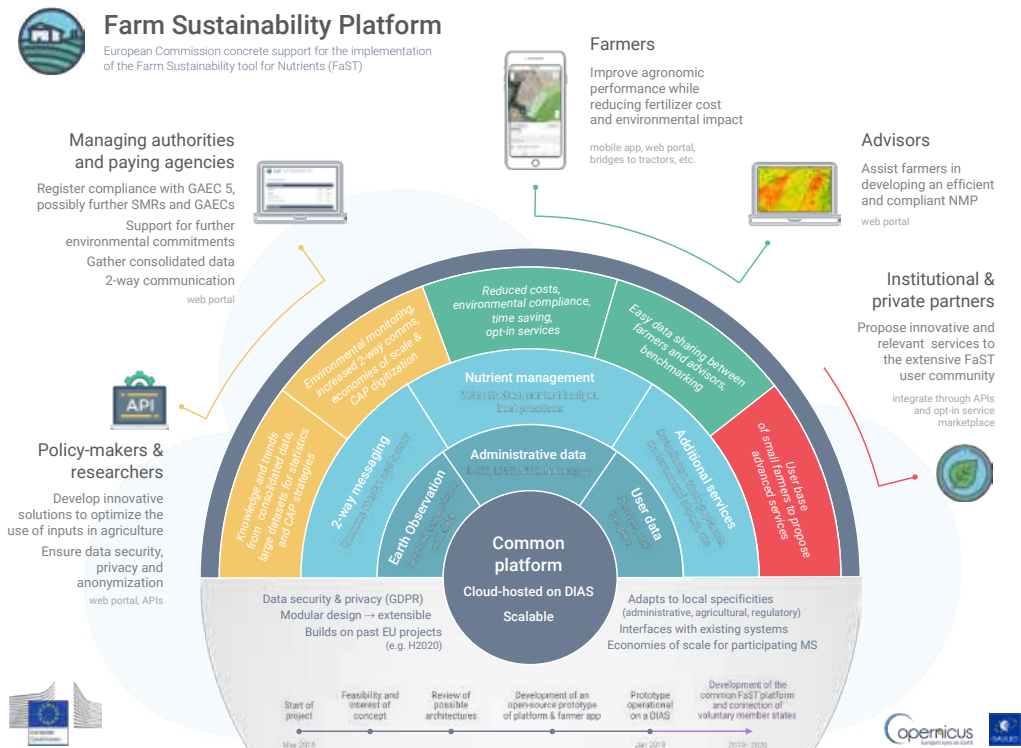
Farm Sustainability Platform

European Commission concrete support for the implementation of the Farm Sustainability tool for Nutrients (FaST)

Farmers

Improve agronomic performance while reducing fertilizer cost and environmental impact

mobile app, web portal, bridges to tractors, etc.

Managing authorities and paying agencies

Register compliance with GAEC 5, possibly further SMRs and GAECs

Support for further environmental commitments

Gather consolidated data

2-way communication

web portal

Advisors

Assist farmers in developing an efficient and compliant NMP

web portal

Institutional & private partners

Propose innovative and relevant services to the extensive FaST user community

integrate through APIs and opt-in service marketplace

API

Policy-makers & researchers

Develop innovative solutions to optimize the use of inputs in agriculture

Ensure data security, privacy and anonymization

web portal, APIs

Knowledge and trends from consolidated data, large datasets for statistics and CAP strategies

Environmental monitoring, increased 2-way comms, economies of scale & CAP digitization

Reduced costs, environmental compliance, time saving, opt-in services

Easy data sharing between farmers and advisors, benchmarking

User base of small farmers to propose advanced services

2-way messaging

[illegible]

Earth Observation

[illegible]

Nutrient management

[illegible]

Administrative data

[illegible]

Additional services

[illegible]

User data

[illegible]

Common platform

Cloud-hosted on DIAS

Scalable

Data security & privacy (GDPR)

Modular design → extensible

Builds on past EU projects (e.g. H2020)

Adapts to local specificities (administrative, agricultural, regulatory)

Interfaces with existing systems

Economies of scale for participating MS

Start of project

Feasibility and interest of concept

Review of possible architectures

Development of an open-source prototype of platform & farmer app

Prototype operational on a DIAS

Development of the common FaST platform and connection of voluntary member states

May 2018

Jan 2019

2019 - 2020

European Commission

Copernicus
Europe's eyes on Earth